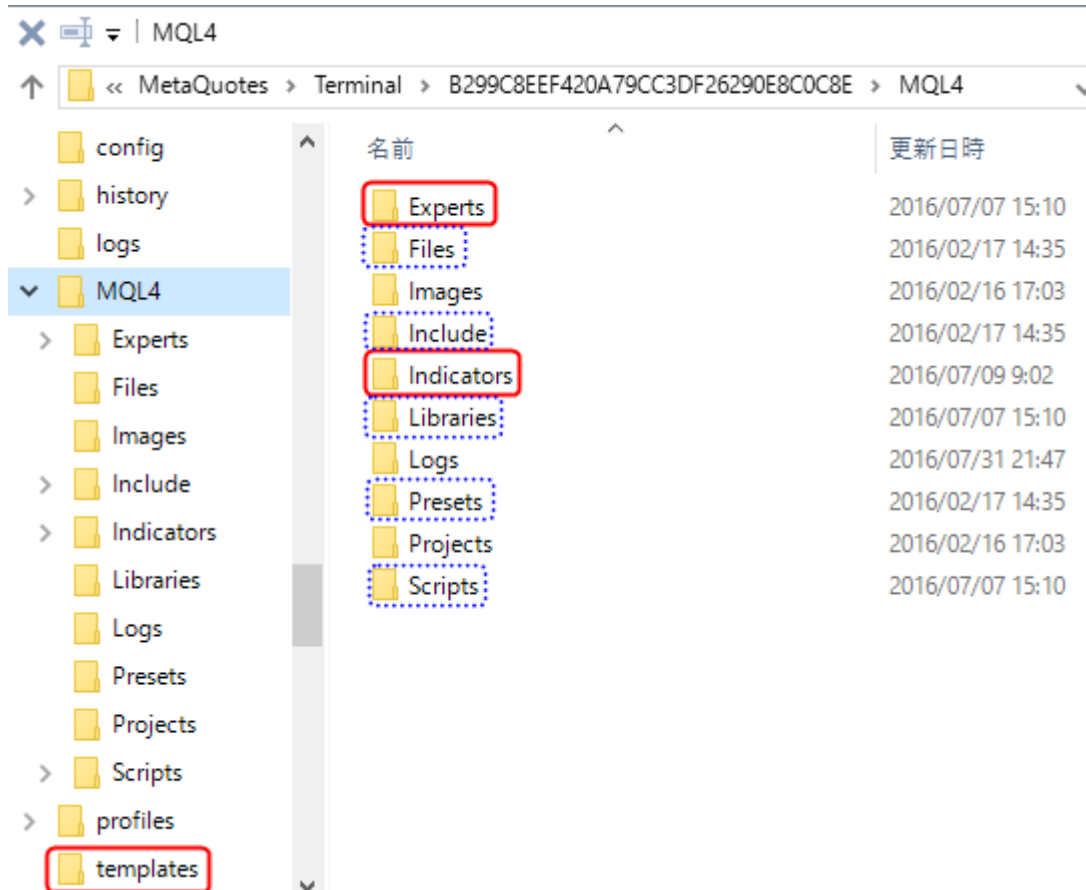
MQL4

« MetaQuotes › Terminal › B299C8EEF420A79CC3DF26290E8C0C8E › MQL4

config
history
logs
MQL4
Experts
Files
Images
Include
Indicators
Libraries
Logs
Presets
Projects
Scripts
profiles
templates

| 名前 | 更新日時 |
|---|---|
| Experts | 2016/07/07 15:10 |
| Files | 2016/02/17 14:35 |
| Images | 2016/02/16 17:03 |
| Include | 2016/02/17 14:35 |
| Indicators | 2016/07/09 9:02 |
| Libraries | 2016/07/07 15:10 |
| Logs | 2016/07/31 21:47 |
| Presets | 2016/02/17 14:35 |
| Projects | 2016/02/16 17:03 |
| Scripts | 2016/07/07 15:10 |